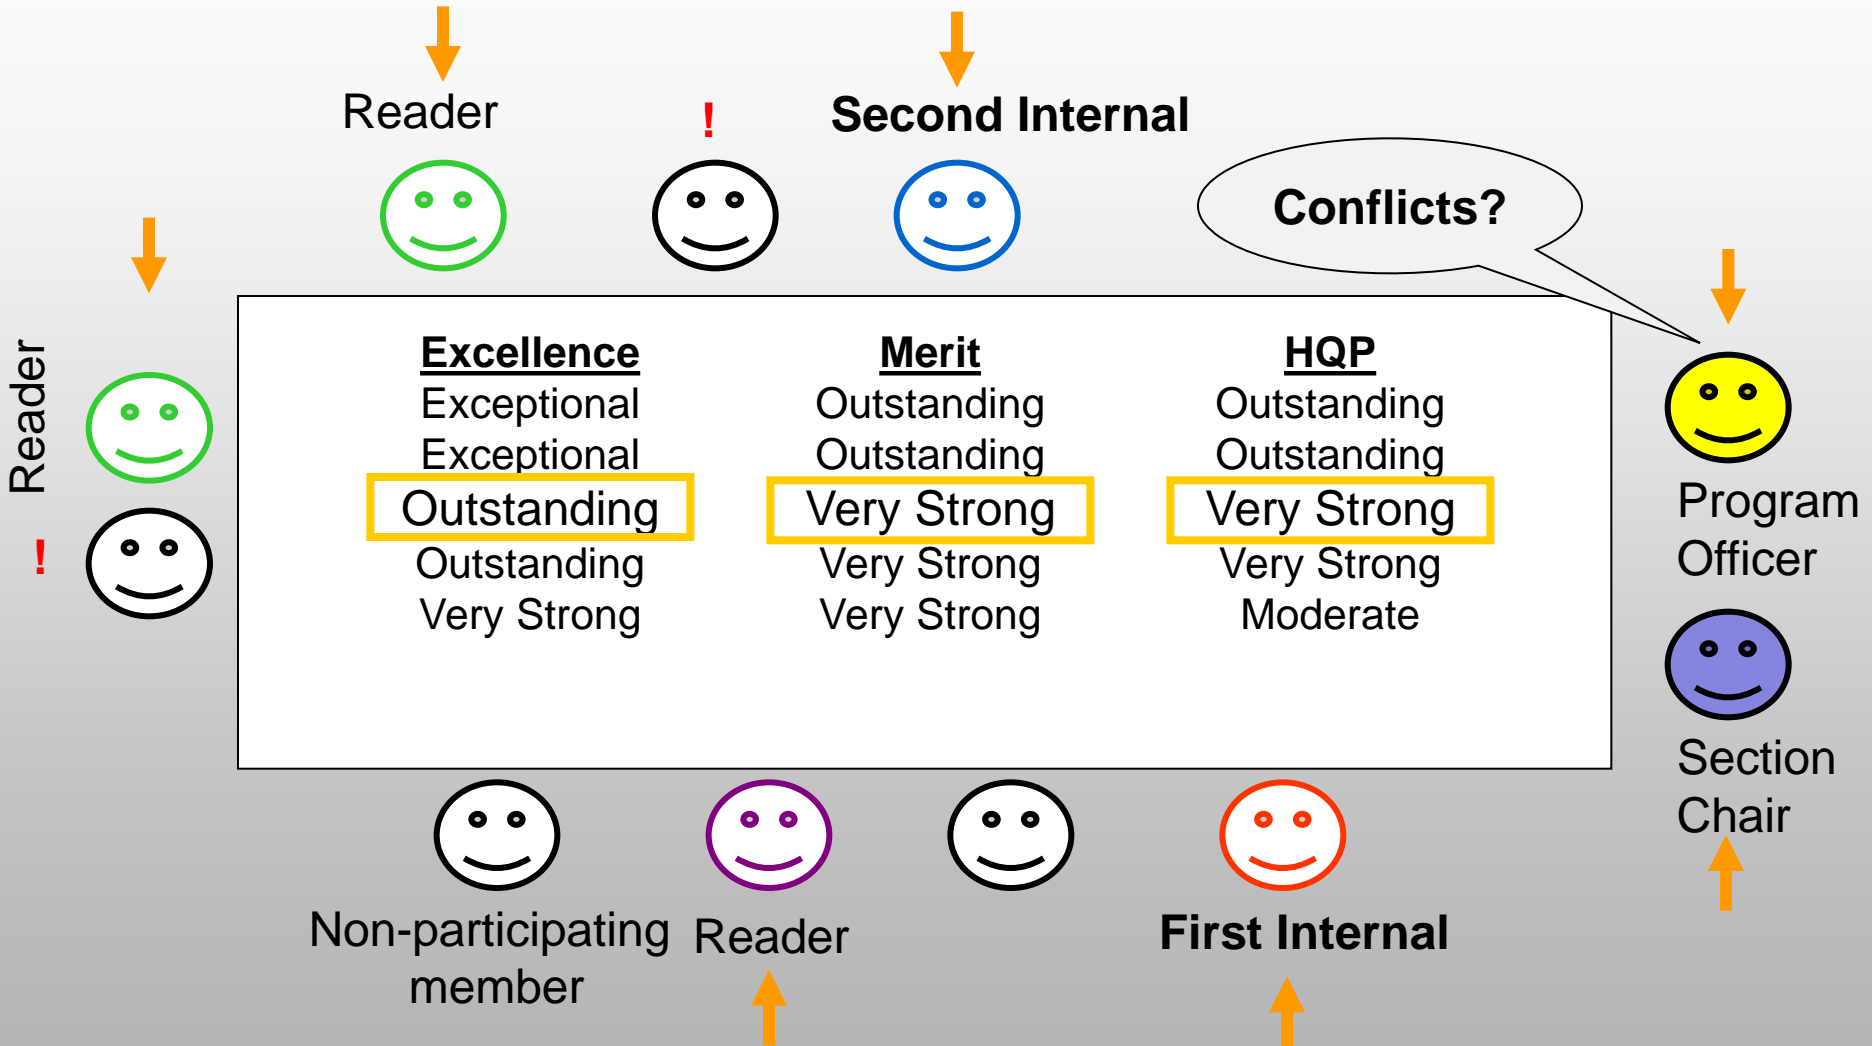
Reader

!

Second Internal

Conflicts?

Reader

!

| Excellence | Merit | HQP |
|---|---|---|
| Exceptional | Outstanding | Outstanding |
| Exceptional | Outstanding | Outstanding |
| Outstanding | Very Strong | Very Strong |
| Outstanding | Very Strong | Very Strong |
| Very Strong | Very Strong | Moderate |

Program Officer

Section Chair

Non-participating member

Reader

First Internal